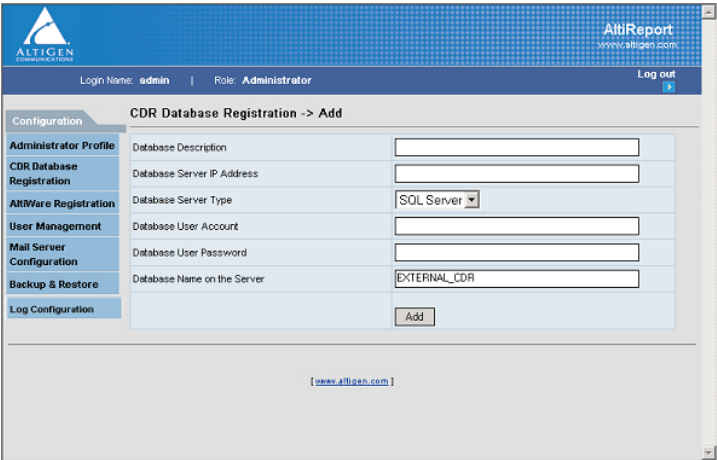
ALTIGEN COMMUNICATIONS

AltiReport
www.altigen.com

Login Name: admin | Role: Administrator

Log out

Configuration

Administrator Profile

CDR Database Registration

AltiWare Registration

User Management

Mail Server Configuration

Backup & Restore

Log Configuration

CDR Database Registration -> Add

| | |
|---|---|
| Database Description | |
| Database Server IP Address | |
| Database Server Type | SQL Server |
| Database User Account | |
| Database User Password | |
| Database Name on the Server | EXTERNAL_CDR |
| | Add |

[ www.altigen.com ]